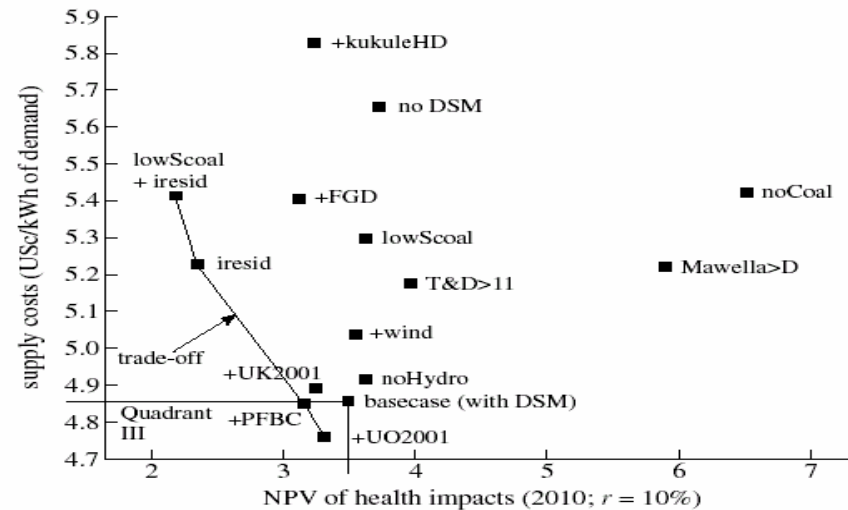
supply costs (USc/kWh of demand)

5.9
5.8
5.7
5.6
5.5
5.4
5.3
5.2
5.1
5.0
4.9
4.8
4.7

+kukuleHD
no DSM
lowScoal
+ iresid
+FGD
noCoal
lowScoal
iresid
Mawella>D
T&D>11
+wind
trade-off
+UK2001
noHydro
basecase (with DSM)
Quadrant
III
+PFBC
+UO2001

2
3
4
5
6
7

NPV of health impacts (2010; $r$ = 10%)